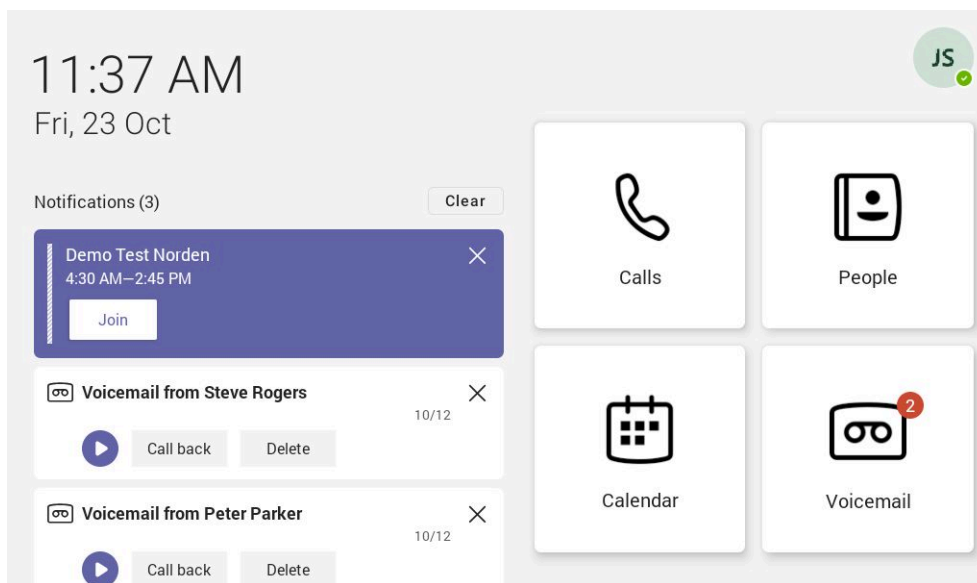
11:37 AM
Fri, 23 Oct

JS

Notifications (3)

Clear

Demo Test Norden
4:30 AM—2:45 PM

Join

Voicemail from Steve Rogers
10/12

Call back
Delete

Voicemail from Peter Parker
10/12

Call back
Delete

Calls

People

Calendar

2

Voicemail